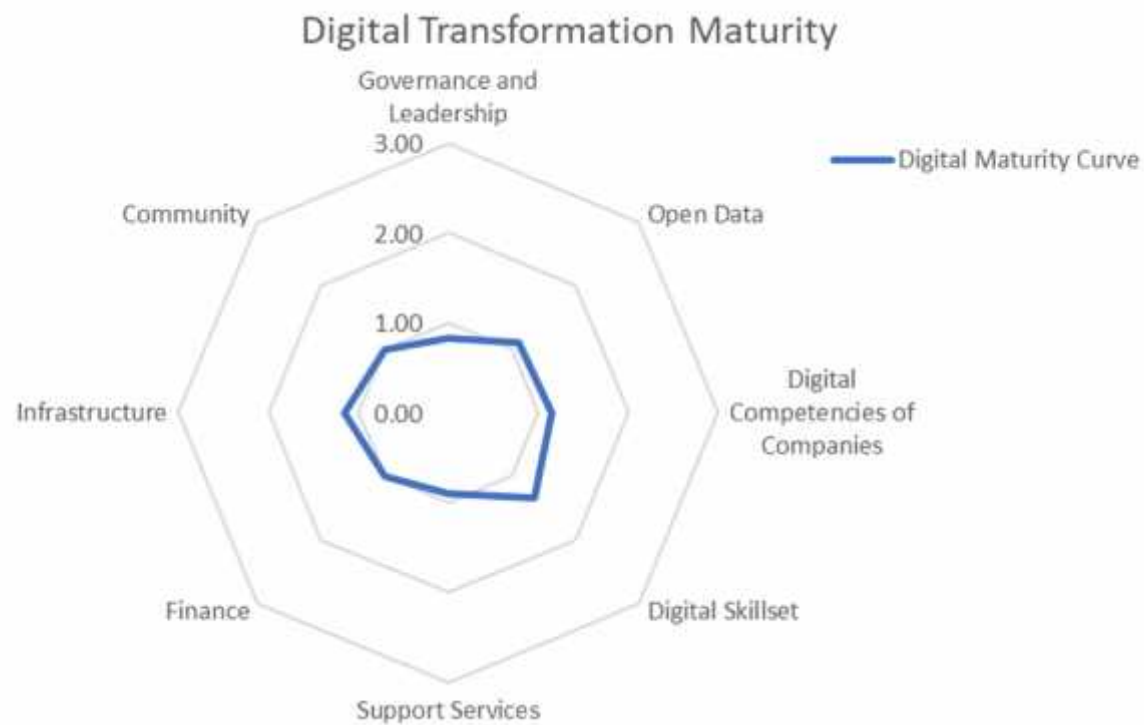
Digital Transformation Maturity

Governance and Leadership

3.00

2.00

1.00

0.00

Digital Maturity Curve

Open Data

Digital Competencies of Companies

Digital Skillset

Support Services

Finance

Infrastructure

Community